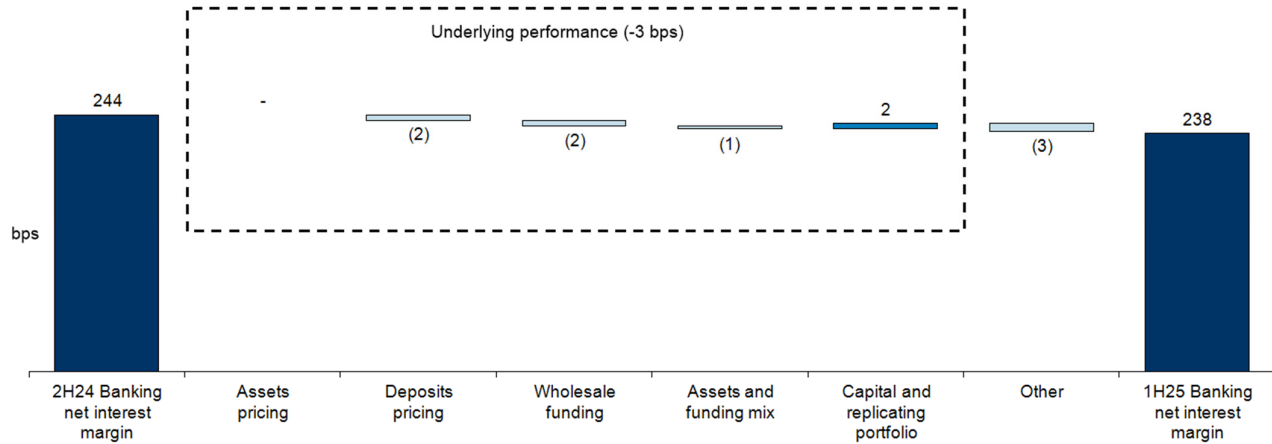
Underlying performance (-3 bps)

bps

244

-

(2)

(2)

(1)

2

(3)

238

2H24 Banking net interest margin

Assets pricing

Deposits pricing

Wholesale funding

Assets and funding mix

Capital and replicating portfolio

Other

1H25 Banking net interest margin